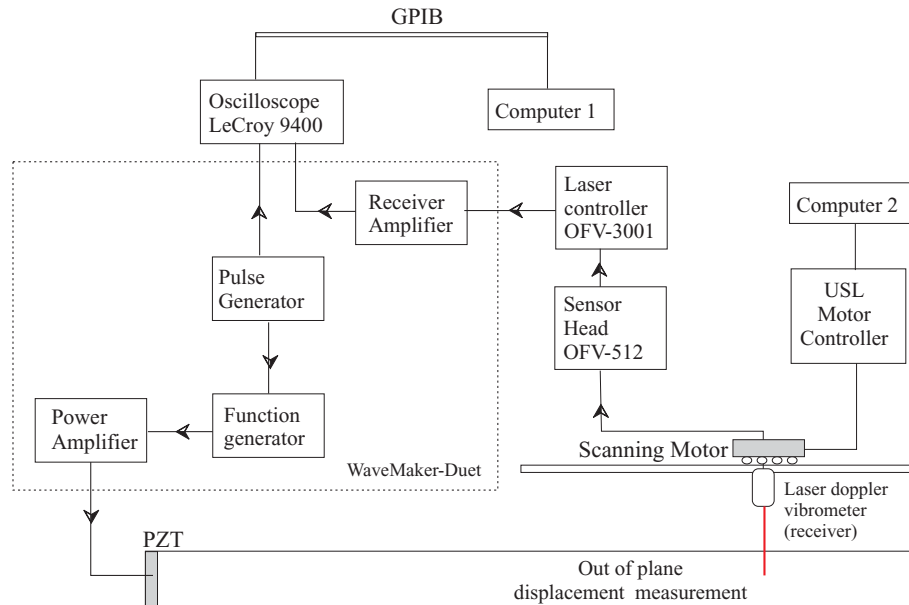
GPIB

Oscilloscope LeCroy 9400

Computer 1

Receiver Amplifier

Laser controller OFV-3001

Computer 2

Pulse Generator

Sensor Head OFV-512

USL Motor Controller

Power Amplifier

Function generator

WaveMaker-Duet

Scanning Motor

Laser doppler vibrometer (receiver)

PZT

Out of plane displacement measurement